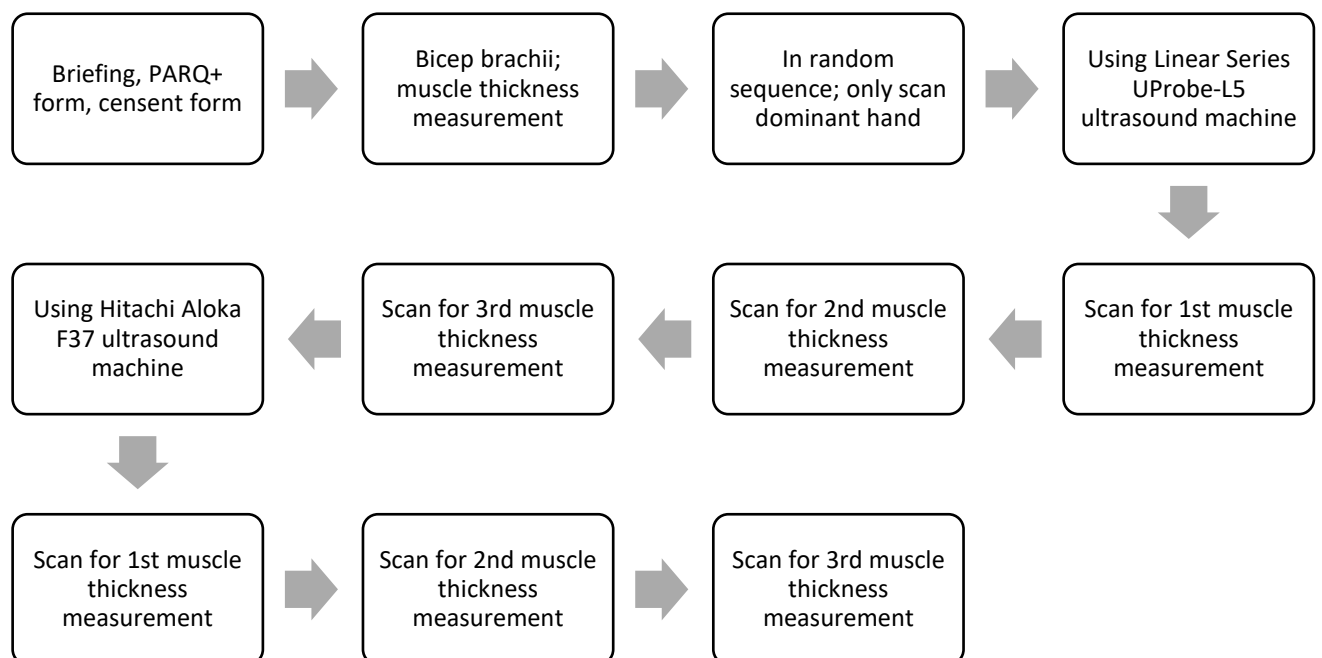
Briefing, PARQ+ form, censent form

Bicep brachii; muscle thickness measurement

In random sequence; only scan dominant hand

Using Linear Series UProbe-L5 ultrasound machine

Scan for 1st muscle thickness measurement

Scan for 2nd muscle thickness measurement

Scan for 3rd muscle thickness measurement

Using Hitachi Aloka F37 ultrasound machine

Scan for 1st muscle thickness measurement

Scan for 2nd muscle thickness measurement

Scan for 3rd muscle thickness measurement